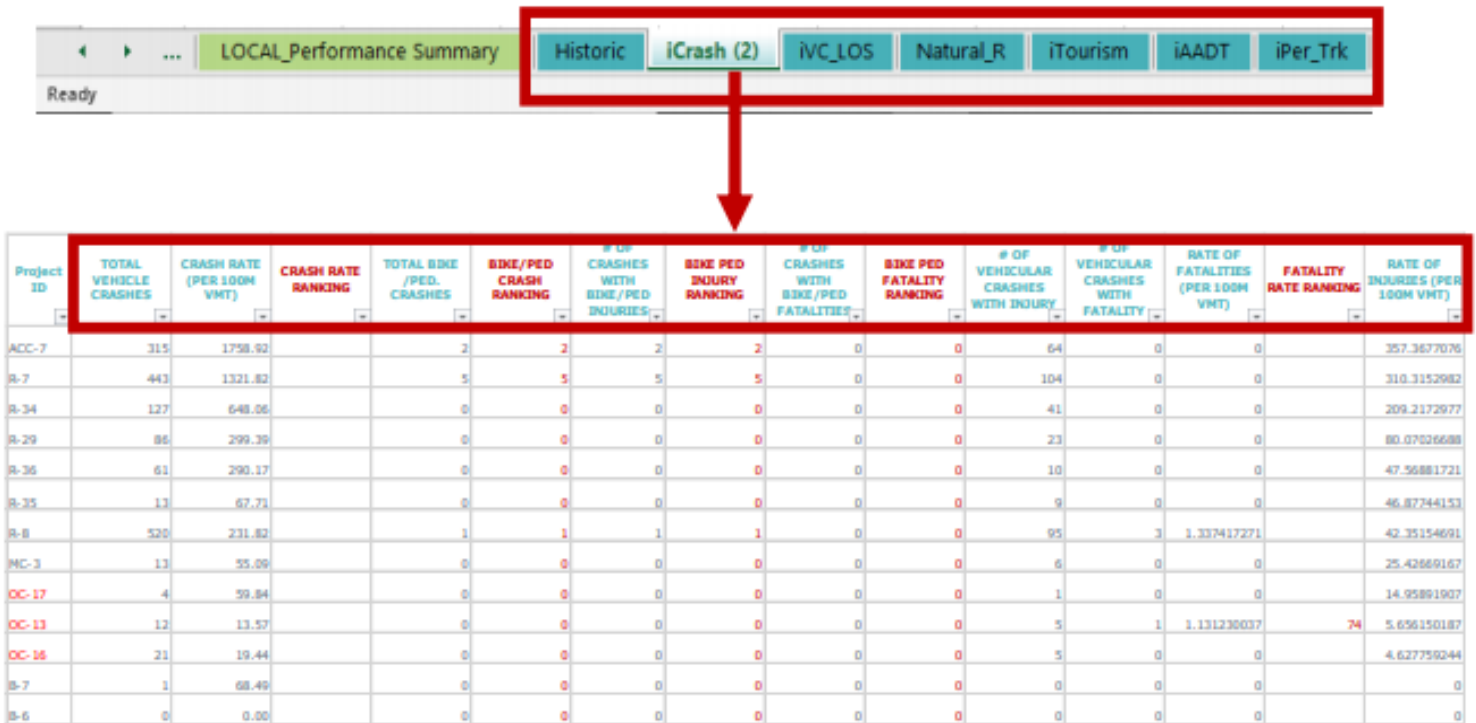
... LOCAL_Performance Summary Historic iCrash (2) iVC_LOS Natural_R iTourism iAADT iPer_Trk

Ready

| Project ID | TOTAL VEHICLE CRASHES | CRASH RATE (PER 100M VMT) | CRASH RATE RANKING | TOTAL BIKE /PED. CRASHES | BIKE/PED CRASH RANKING | # OF CRASHES WITH BIKE/PED INJURIES | BIKE PED INJURY RANKING | # OF CRASHES WITH BIKE/PED FATALITIES | BIKE PED FATALITY RANKING | # OF VEHICULAR CRASHES WITH INJURY | # OF VEHICULAR CRASHES WITH FATALITY | RATE OF FATALITIES (PER 100M VMT) | FATALITY RATE RANKING | RATE OF INJURIES (PER 100M VMT) |
|---|---|---|---|---|---|---|---|---|---|---|---|---|---|---|
| ACC-7 | 315 | 1758.92 | | 2 | 2 | 2 | 2 | 0 | 0 | 64 | 0 | 0 | | 357.3677076 |
| R-7 | 443 | 1321.82 | | 5 | 5 | 5 | 5 | 0 | 0 | 104 | 0 | 0 | | 310.3152982 |
| R-34 | 127 | 648.06 | | 0 | 0 | 0 | 0 | 0 | 0 | 41 | 0 | 0 | | 209.2172977 |
| R-29 | 86 | 299.39 | | 0 | 0 | 0 | 0 | 0 | 0 | 23 | 0 | 0 | | 80.07026688 |
| R-36 | 61 | 290.17 | | 0 | 0 | 0 | 0 | 0 | 0 | 10 | 0 | 0 | | 47.56881721 |
| R-35 | 13 | 67.71 | | 0 | 0 | 0 | 0 | 0 | 0 | 9 | 0 | 0 | | 46.87744153 |
| R-8 | 520 | 231.82 | | 1 | 1 | 1 | 1 | 0 | 0 | 95 | 3 | 1.337417271 | | 42.35154691 |
| MC-3 | 13 | 55.09 | | 0 | 0 | 0 | 0 | 0 | 0 | 6 | 0 | 0 | | 25.42669167 |
| OC-17 | 4 | 59.84 | | 0 | 0 | 0 | 0 | 0 | 0 | 1 | 0 | 0 | | 14.95891907 |
| OC-13 | 12 | 13.57 | | 0 | 0 | 0 | 0 | 0 | 0 | 5 | 1 | 1.131230037 | 74 | 5.656150187 |
| OC-16 | 21 | 19.44 | | 0 | 0 | 0 | 0 | 0 | 0 | 5 | 0 | 0 | | 4.627759244 |
| B-7 | 1 | 68.49 | | 0 | 0 | 0 | 0 | 0 | 0 | 0 | 0 | 0 | | 0 |
| B-6 | 0 | 0.00 | | 0 | 0 | 0 | 0 | 0 | 0 | 0 | 0 | 0 | | 0 |